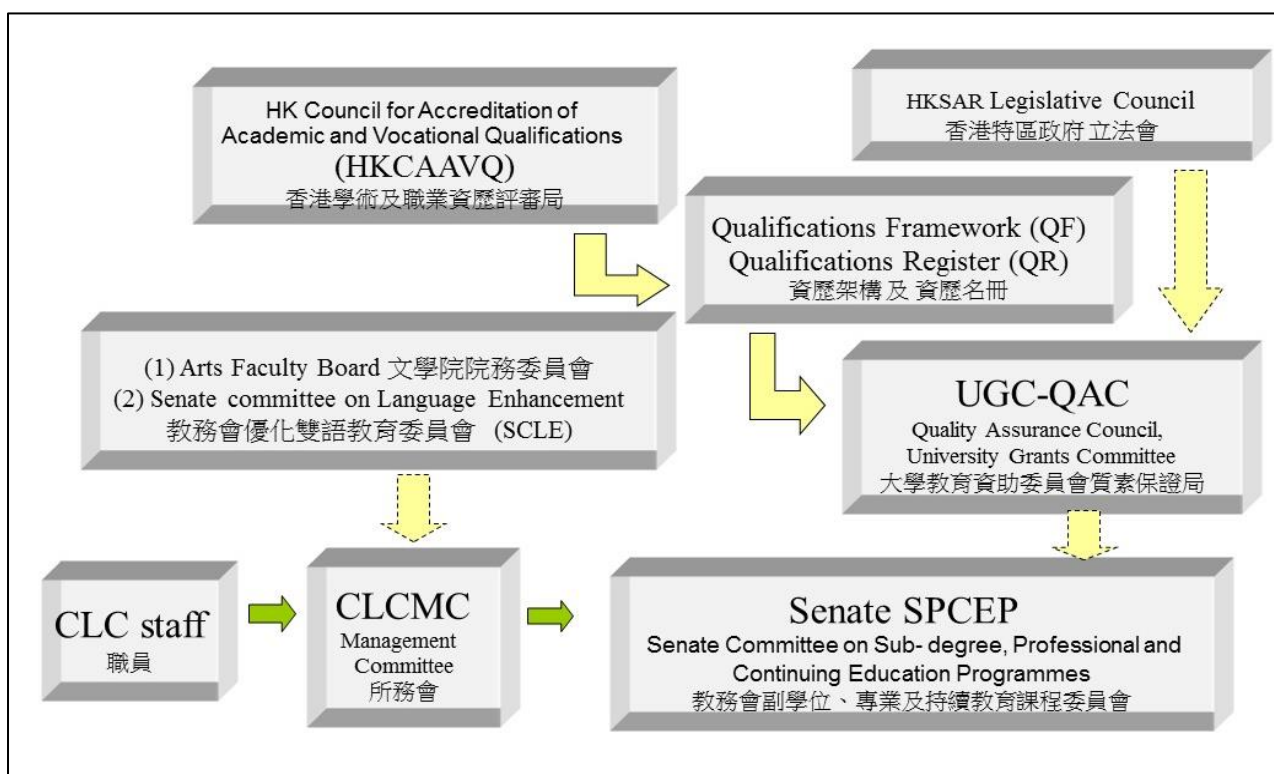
HK Council for Accreditation of Academic and Vocational Qualifications
(HKCAAVQ)
香港學術及職業資歷評審局

HKSAR Legislative Council
香港特區政府立法會

Qualifications Framework (QF)
Qualifications Register (QR)
資歷架構及資歷名冊

(1) Arts Faculty Board 文學院院務委員會
(2) Senate committee on Language Enhancement
教務會優化雙語教育委員會 (SCLE)

UGC-QAC
Quality Assurance Council,
University Grants Committee
大學教育資助委員會質素保證局

CLC staff
職員

CLCMC
Management Committee
所務會

Senate SPCEP
Senate Committee on Sub- degree, Professional and Continuing Education Programmes
教務會副學位、專業及持續教育課程委員會